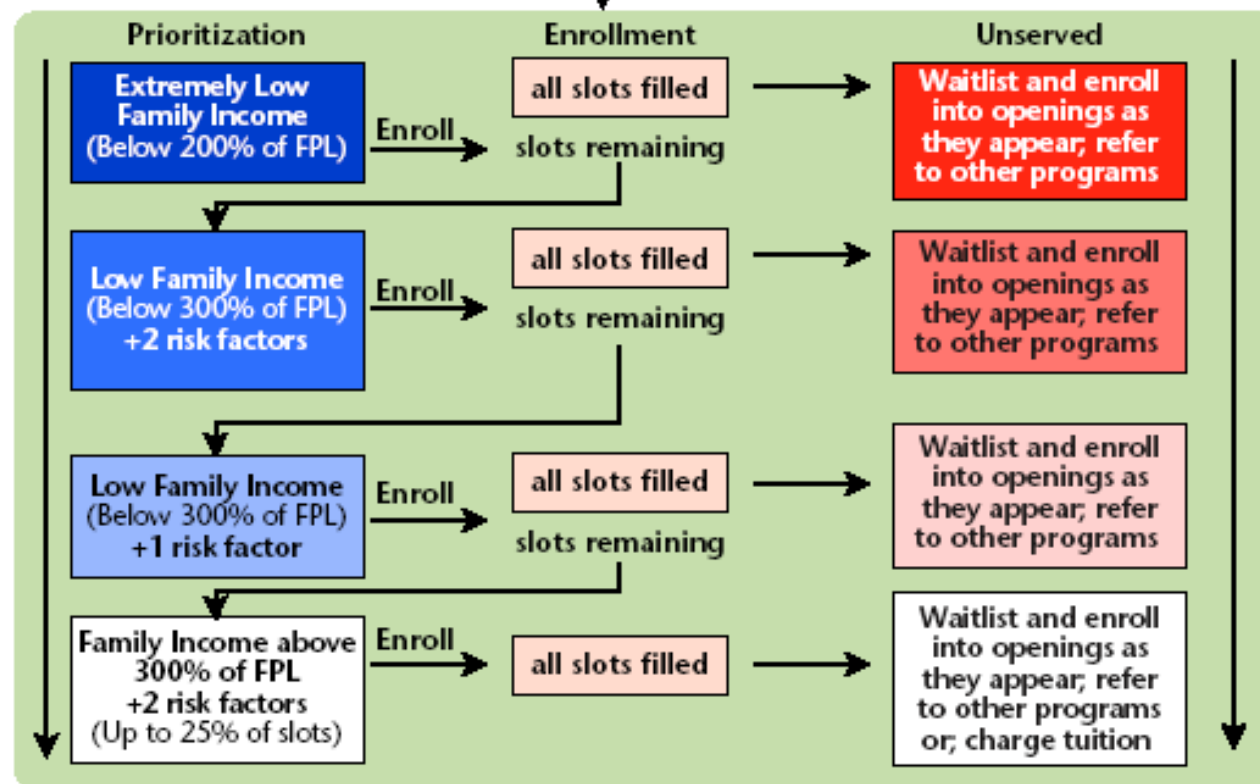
Prioritization

Enrollment

Unserved

Extremely Low Family Income (Below 200% of FPL)

Enroll

all slots filled

slots remaining

Waitlist and enroll into openings as they appear; refer to other programs

Low Family Income (Below 300% of FPL) +2 risk factors

Enroll

all slots filled

slots remaining

Waitlist and enroll into openings as they appear; refer to other programs

Low Family Income (Below 300% of FPL) +1 risk factor

Enroll

all slots filled

slots remaining

Waitlist and enroll into openings as they appear; refer to other programs

Family Income above 300% of FPL +2 risk factors (Up to 25% of slots)

Enroll

all slots filled

Waitlist and enroll into openings as they appear; refer to other programs or; charge tuition